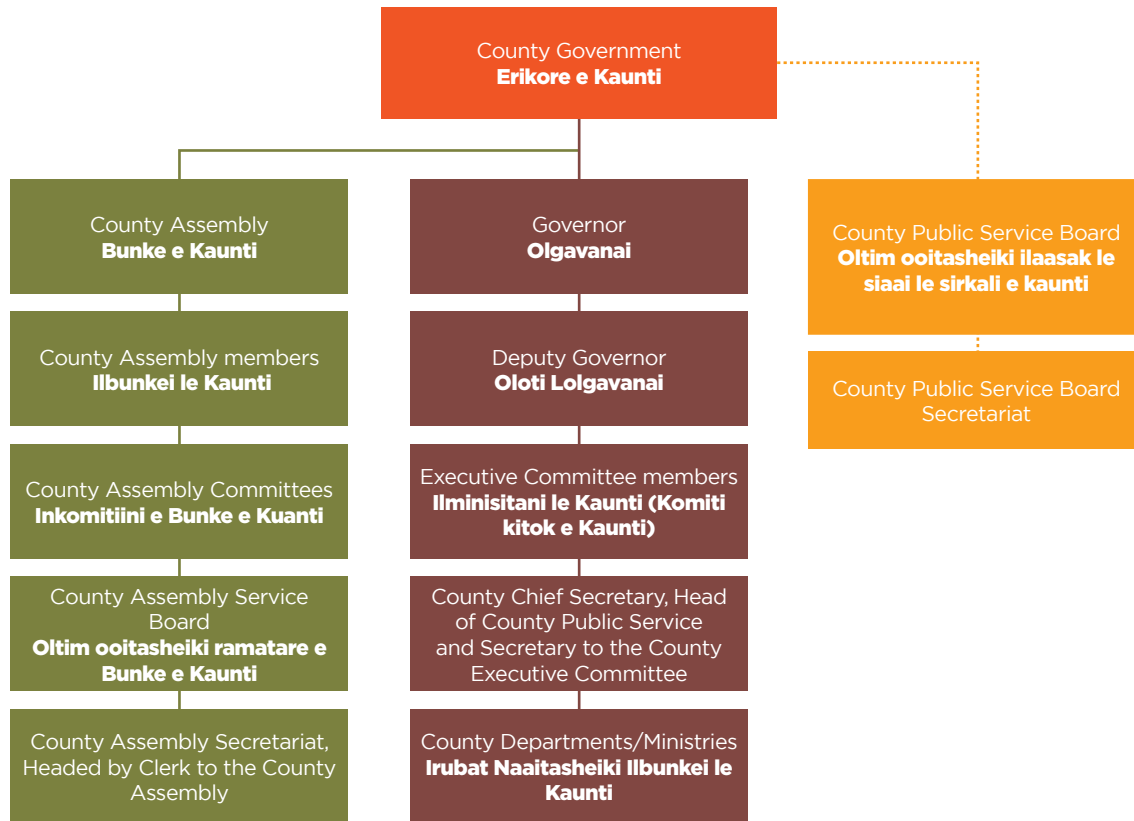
County Government
Erikore e Kaunti

County Assembly
Bunke e Kaunti

County Assembly members
Ilbunkei le Kaunti

County Assembly Committees
Inkomitiini e Bunke e Kuanti

County Assembly Service Board
Oltim ooitasheiki ramatare e Bunke e Kaunti

County Assembly Secretariat, Headed by Clerk to the County Assembly

Governor
Olgavanai

Deputy Governor
Oloti Lolgavanai

Executive Committee members
Ilminisitani le Kaunti (Komiti kitok e Kaunti)

County Chief Secretary, Head of County Public Service and Secretary to the County Executive Committee

County Departments/Ministries
Irubat Naaitasheiki Ilbunkei le Kaunti

County Public Service Board
Oltim ooitasheiki ilaasak le siaai le sirkali e kaunti

County Public Service Board Secretariat